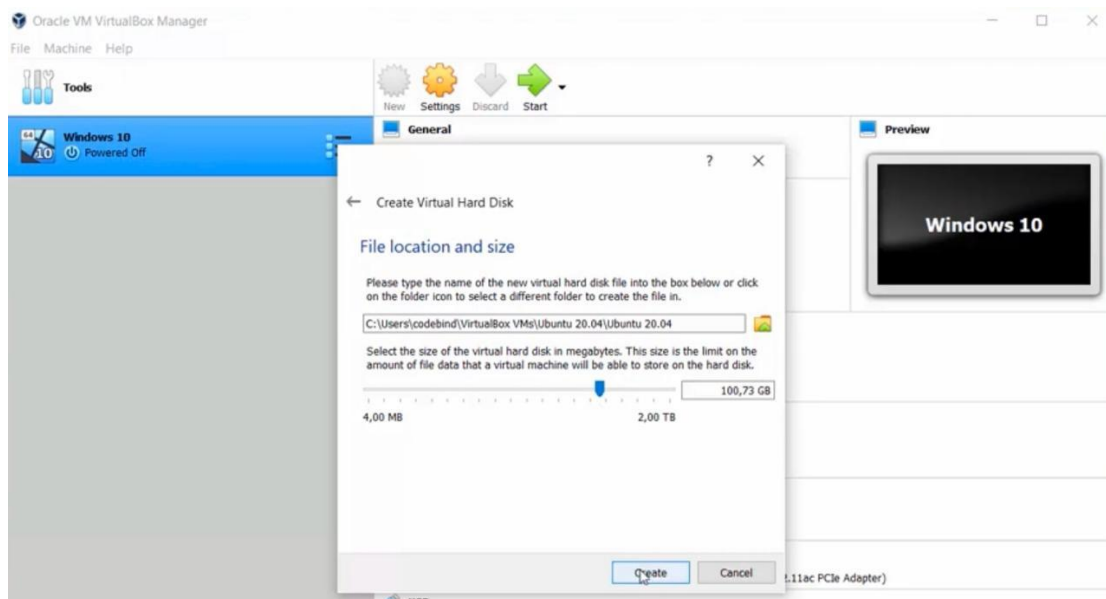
Oracle VM VirtualBox Manager

File Machine Help

Tools

New Settings Discard Start

Windows 10
Powered Off

General

Preview

Windows 10

?

Create Virtual Hard Disk

File location and size

Please type the name of the new virtual hard disk file into the box below or click on the folder icon to select a different folder to create the file in.

C:\Users\codebind\VirtualBox VMs\Ubuntu 20.04\Ubuntu 20.04

Select the size of the virtual hard disk in megabytes. This size is the limit on the amount of file data that a virtual machine will be able to store on the hard disk.

100,73 GB

4,00 MB

2,00 TB

Create

Cancel

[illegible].11ac PCIe Adapter)